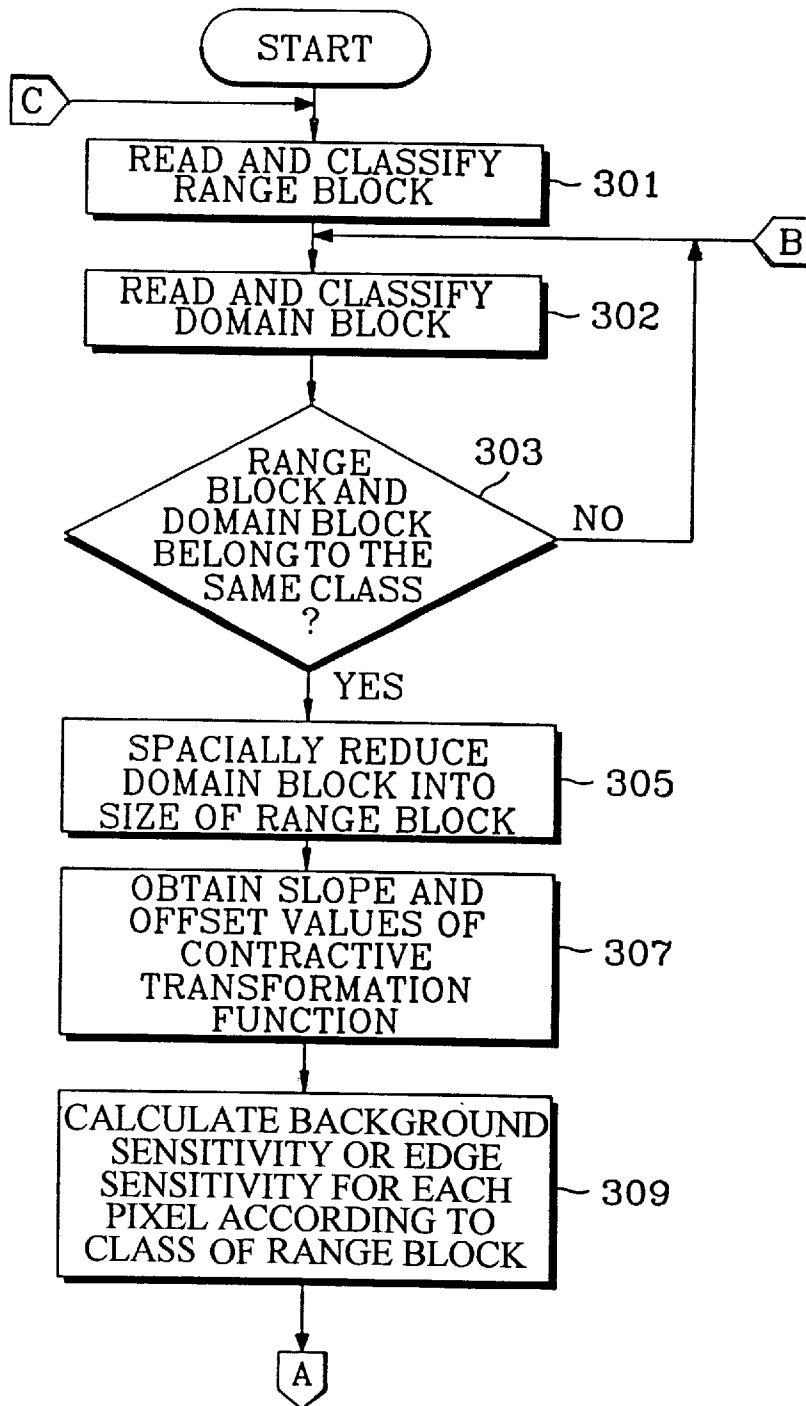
START

C

READ AND CLASSIFY RANGE BLOCK

301

B

READ AND CLASSIFY DOMAIN BLOCK

302

RANGE BLOCK AND DOMAIN BLOCK BELONG TO THE SAME CLASS ?

303

NO

YES

SPACIALLY REDUCE DOMAIN BLOCK INTO SIZE OF RANGE BLOCK

305

OBTAIN SLOPE AND OFFSET VALUES OF CONTRACTIVE TRANSFORMATION FUNCTION

307

CALCULATE BACKGROUND SENSITIVITY OR EDGE SENSITIVITY FOR EACH PIXEL ACCORDING TO CLASS OF RANGE BLOCK

309

A